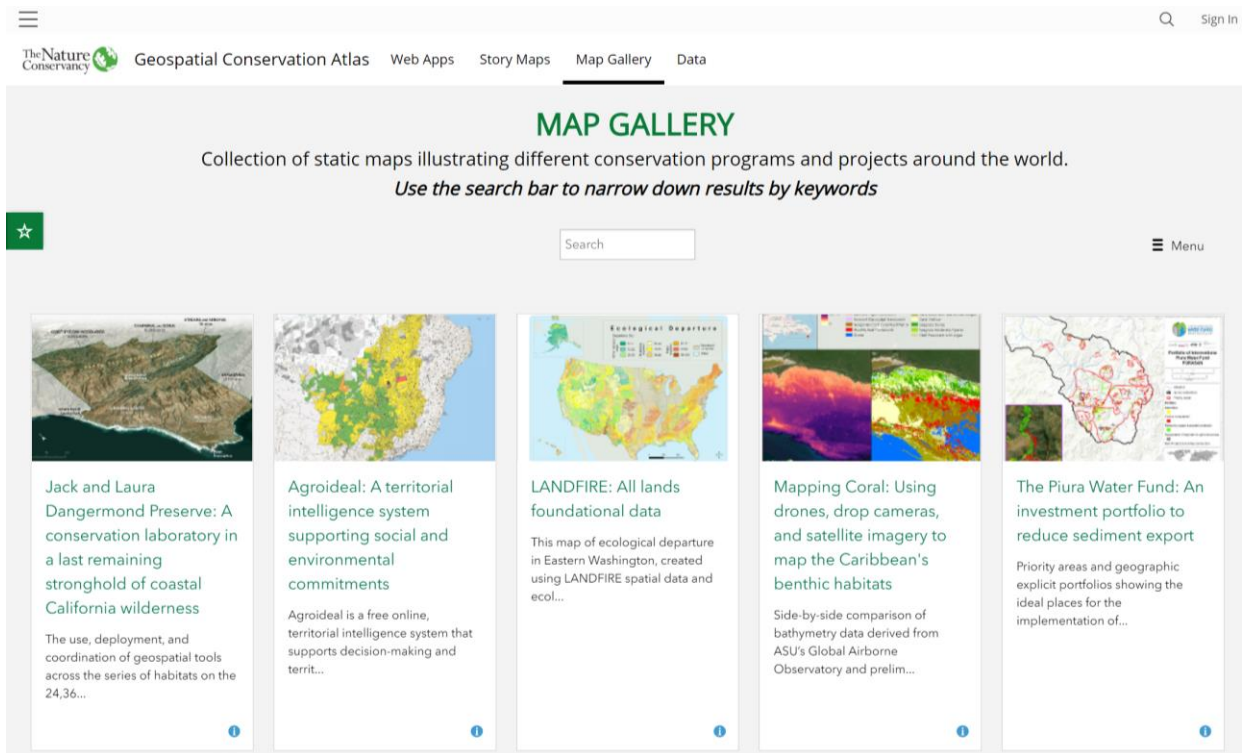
Sign In

The Nature Conservancy Geospatial Conservation Atlas Web Apps Story Maps Map Gallery Data

MAP GALLERY

Collection of static maps illustrating different conservation programs and projects around the world.

*Use the search bar to narrow down results by keywords*

Search

Menu

Ecological Departure

Jack and Laura Dangermond Preserve: A conservation laboratory in a last remaining stronghold of coastal California wilderness

The use, deployment, and coordination of geospatial tools across the series of habitats on the 24,36...

Agroideal: A territorial intelligence system supporting social and environmental commitments

Agroideal is a free online, territorial intelligence system that supports decision-making and territ...

LANDFIRE: All lands foundational data

This map of ecological departure in Eastern Washington, created using LANDFIRE spatial data and ecol...

Mapping Coral: Using drones, drop cameras, and satellite imagery to map the Caribbean's benthic habitats

Side-by-side comparison of bathymetry data derived from ASU's Global Airborne Observatory and prelim...

The Piura Water Fund: An investment portfolio to reduce sediment export

Priority areas and geographic explicit portfolios showing the ideal places for the implementation of...